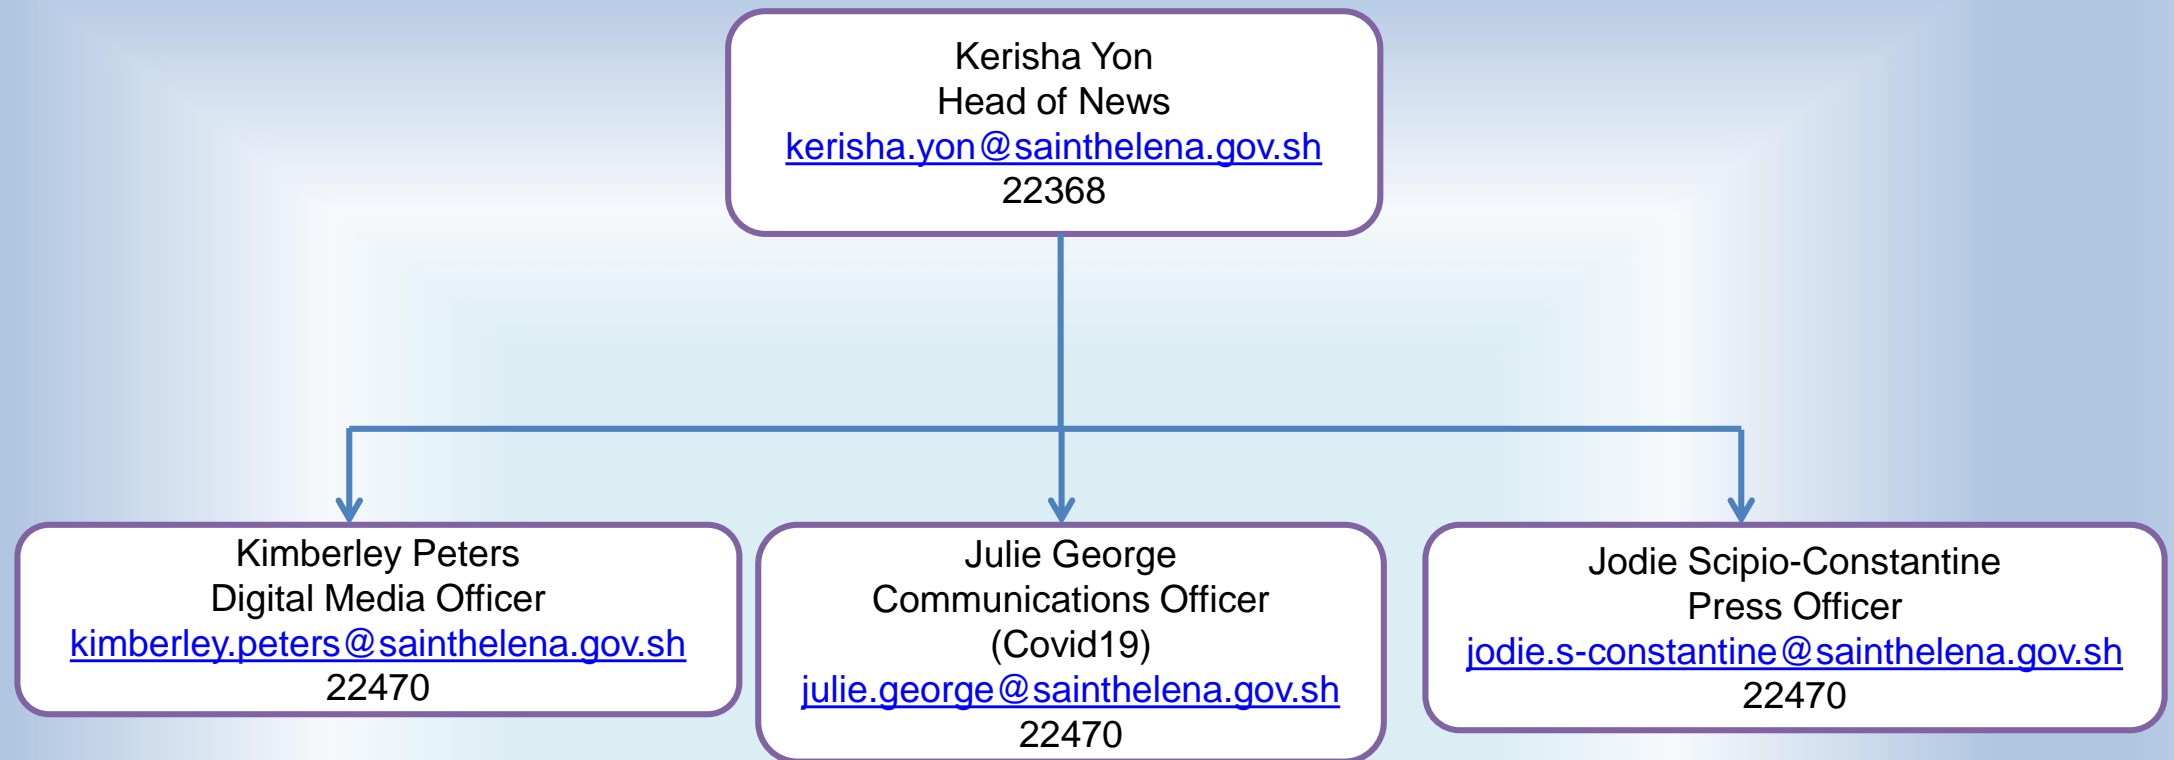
Kerisha Yon
Head of News
kerisha.yon@sainthelena.gov.sh
22368

Kimberley Peters
Digital Media Officer
kimberley.peters@sainthelena.gov.sh
22470

Julie George
Communications Officer
(Covid19)
julie.george@sainthelena.gov.sh
22470

Jodie Scipio-Constantine
Press Officer
jodie.s-constantine@sainthelena.gov.sh
22470